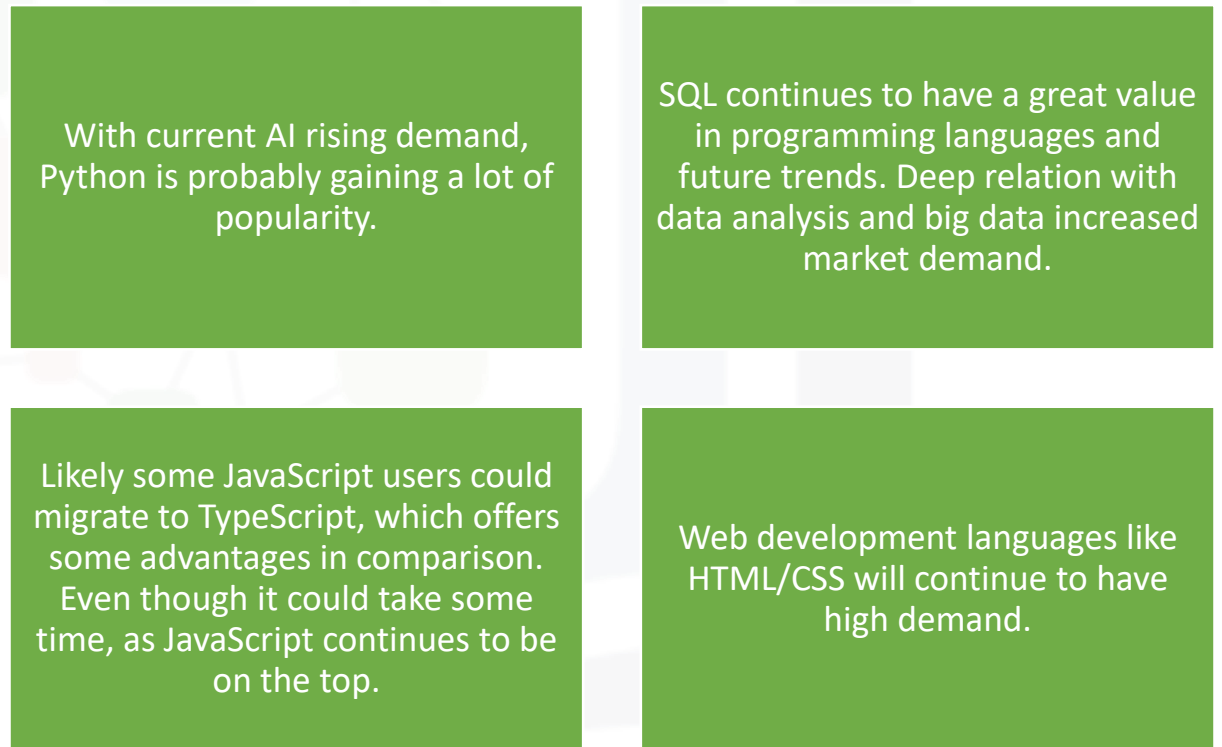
With current AI rising demand, Python is probably gaining a lot of popularity.

SQL continues to have a great value in programming languages and future trends. Deep relation with data analysis and big data increased market demand.

Likely some JavaScript users could migrate to TypeScript, which offers some advantages in comparison. Even though it could take some time, as JavaScript continues to be on the top.

Web development languages like HTML/CSS will continue to have high demand.